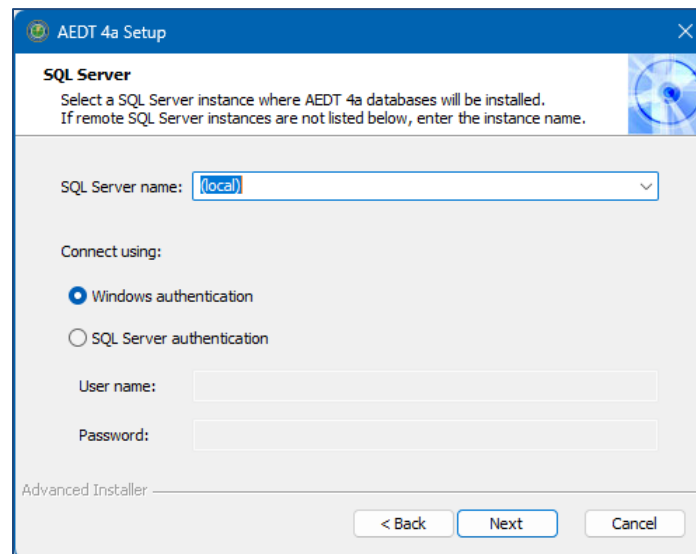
AEDT 4a Setup

SQL Server

Select a SQL Server instance where AEDT 4a databases will be installed.
If remote SQL Server instances are not listed below, enter the instance name.

SQL Server name: (local)

Connect using:

Windows authentication

SQL Server authentication

User name:

Password:

Advanced Installer

< Back

Next

Cancel